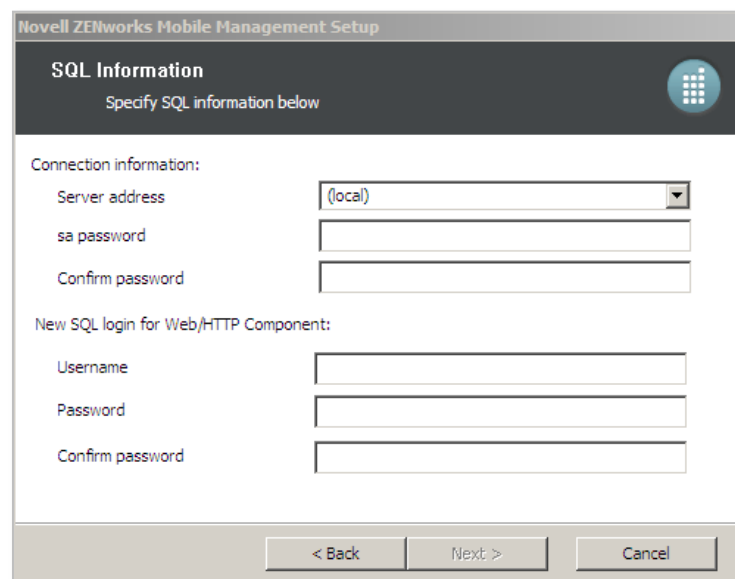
Novell ZENworks Mobile Management Setup

SQL Information

Specify SQL information below

Connection information:

Server address (local)

sa password

Confirm password

New SQL login for Web/HTTP Component:

Username

Password

Confirm password

< Back Next > Cancel